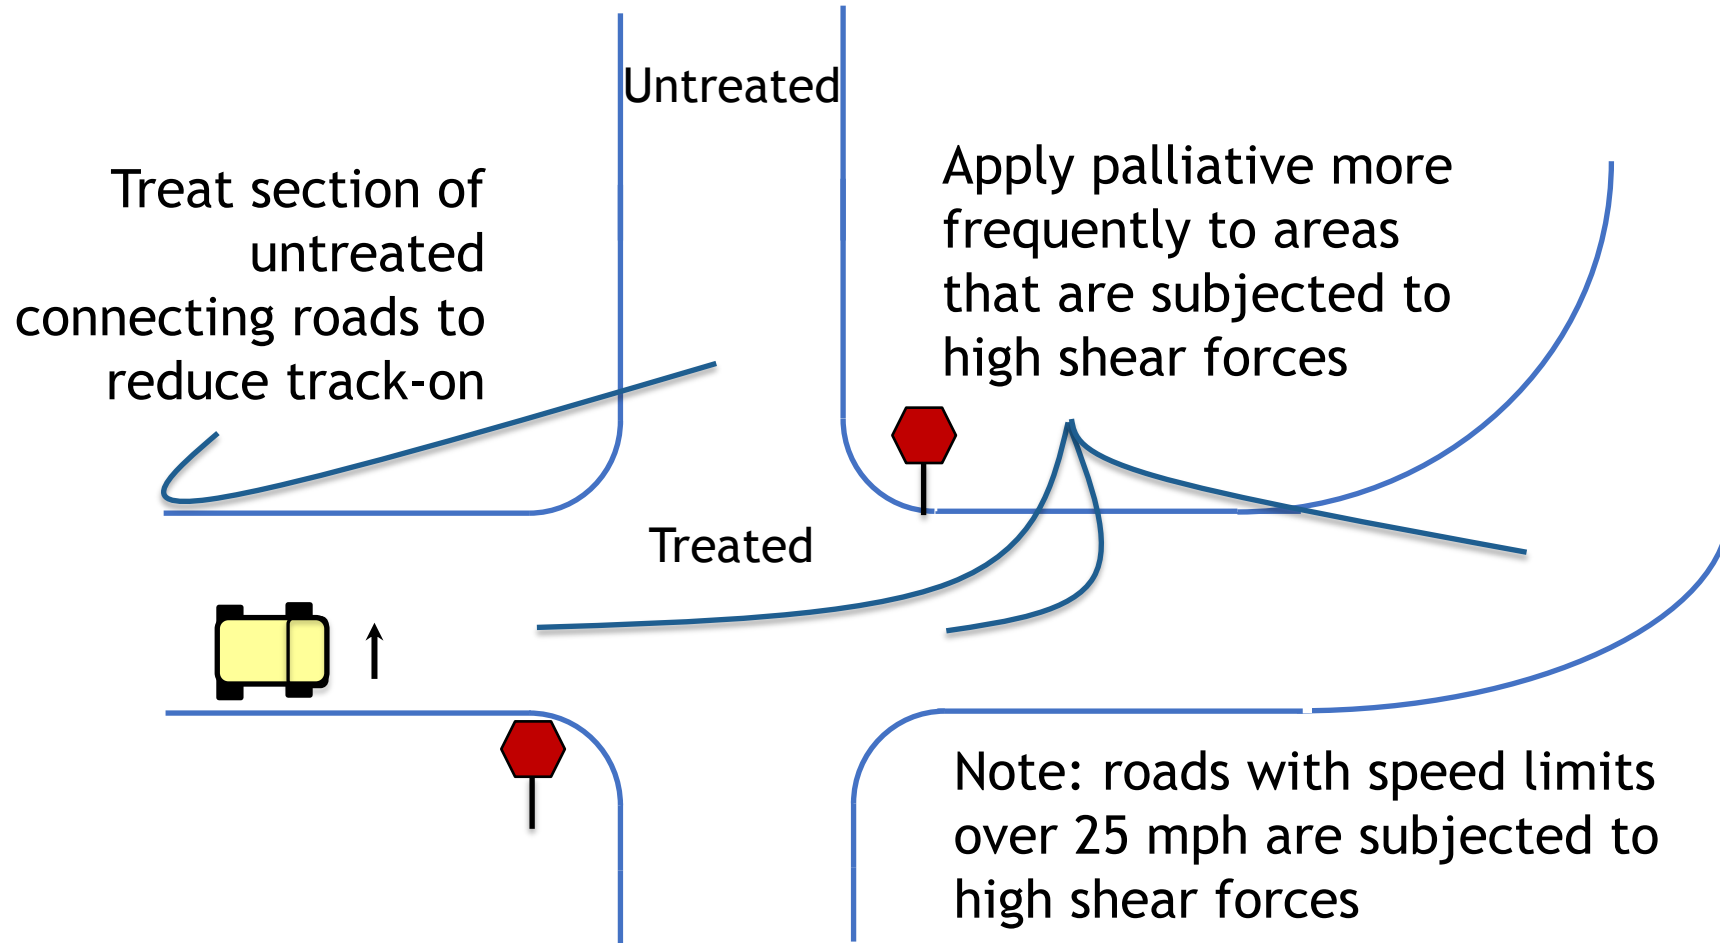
Untreated

Treat section of untreated connecting roads to reduce track-on

Apply palliative more frequently to areas that are subjected to high shear forces

Treated

Note: roads with speed limits over 25 mph are subjected to high shear forces